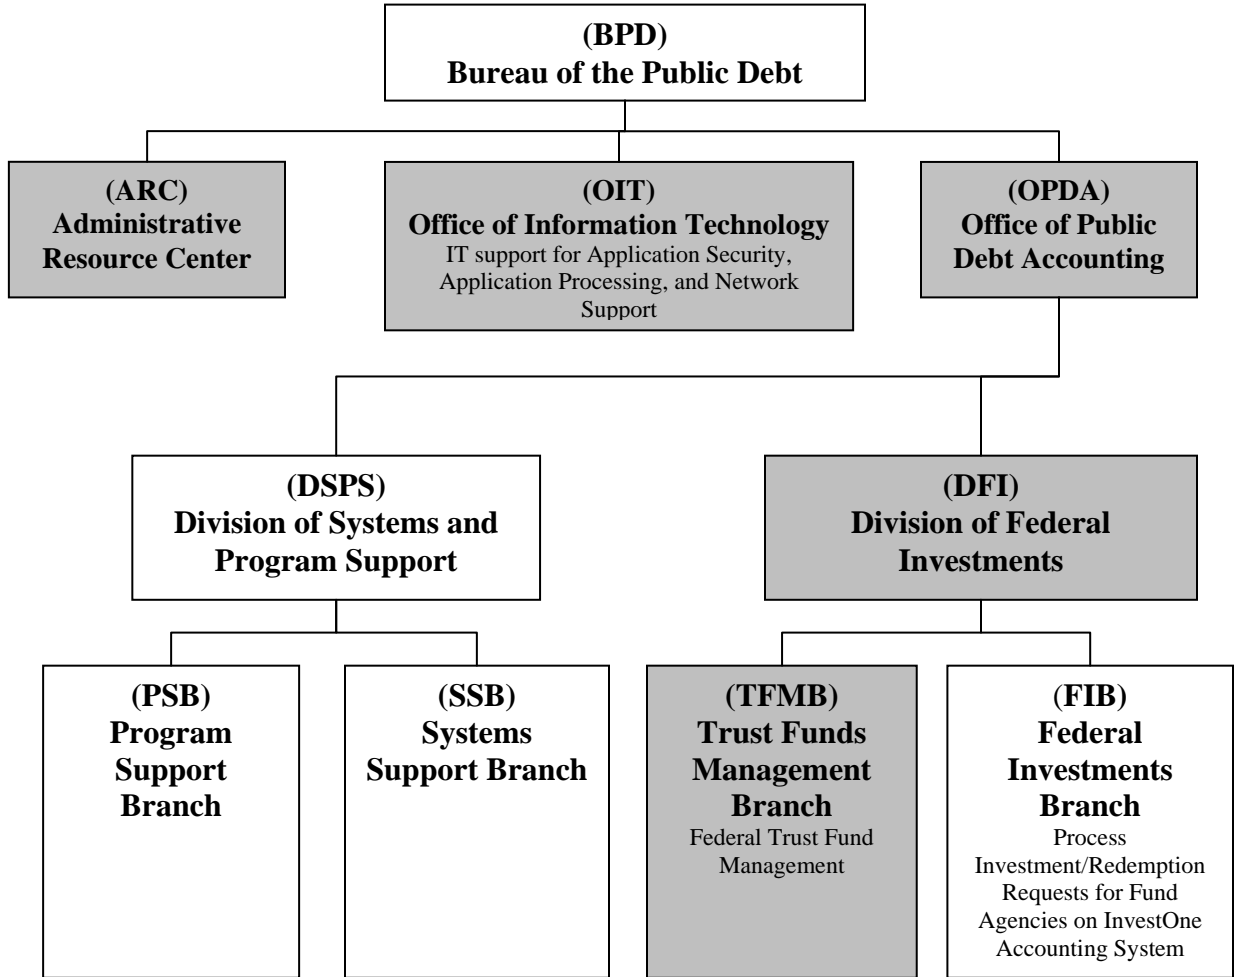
(BPD)
Bureau of the Public Debt

(ARC)
Administrative Resource Center

(OIT)
Office of Information Technology
IT support for Application Security, Application Processing, and Network Support

(OPDA)
Office of Public Debt Accounting

(DSPS)
Division of Systems and Program Support

(DFI)
Division of Federal Investments

(PSB)
Program Support Branch

(SSB)
Systems Support Branch

(TFMB)
Trust Funds Management Branch
Federal Trust Fund Management

(FIB)
Federal Investments Branch
Process Investment/Redemption Requests for Fund Agencies on InvestOne Accounting System